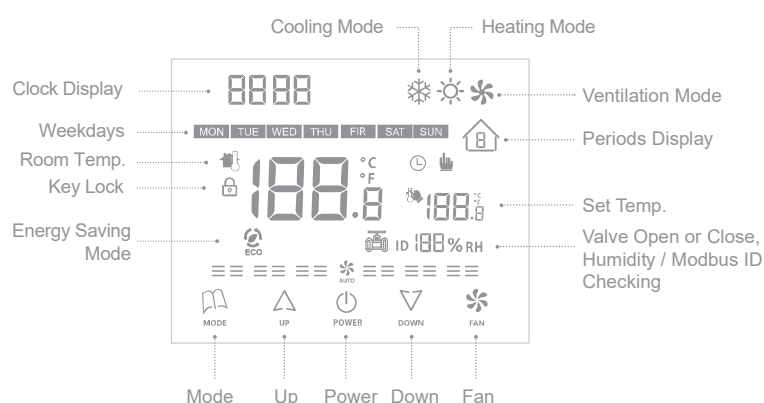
Cooling Mode

Heating Mode

Clock Display

8888

Ventilation Mode

Weekdays

| MON | TUE | WED | THU | FIR | SAT | SUN |
|---|---|---|---|---|---|---|

8

Periods Display

Room Temp.

Key Lock

188.8

°C
°F

188.8

°C
°F

Set Temp.

Energy Saving Mode

ECO

ID 188 %RH

Valve Open or Close, Humidity / Modbus ID Checking

AUTO

MODE

UP

POWER

DOWN

FAN

Mode

Up

Power

Down

Fan